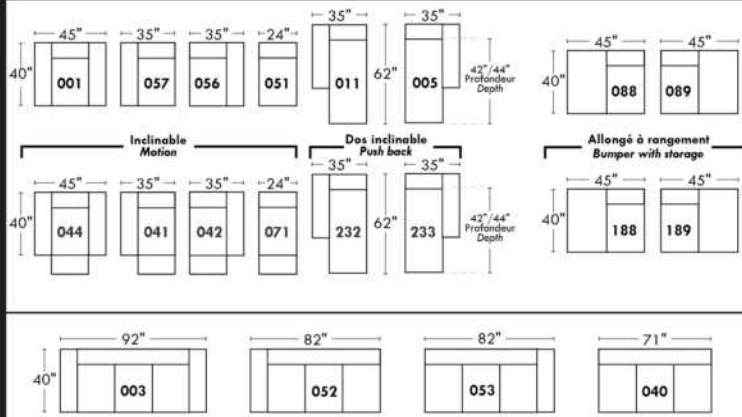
45" 35" 35" 24"
40"
001 057 056 051
35" 35"
62"
011 005
42"/44" Profondeur Depth
45" 45"
40"
088 089

Inclinable
Motion
Dos inclinable
Push back
Allongé à rangement
Bumper with storage

45" 35" 35" 24"
40"
044 041 042 071
35" 35"
62"
232 233
42"/44" Profondeur Depth
45" 45"
40"
188 189

92" 82" 82" 71"
40"
003 052 053 040